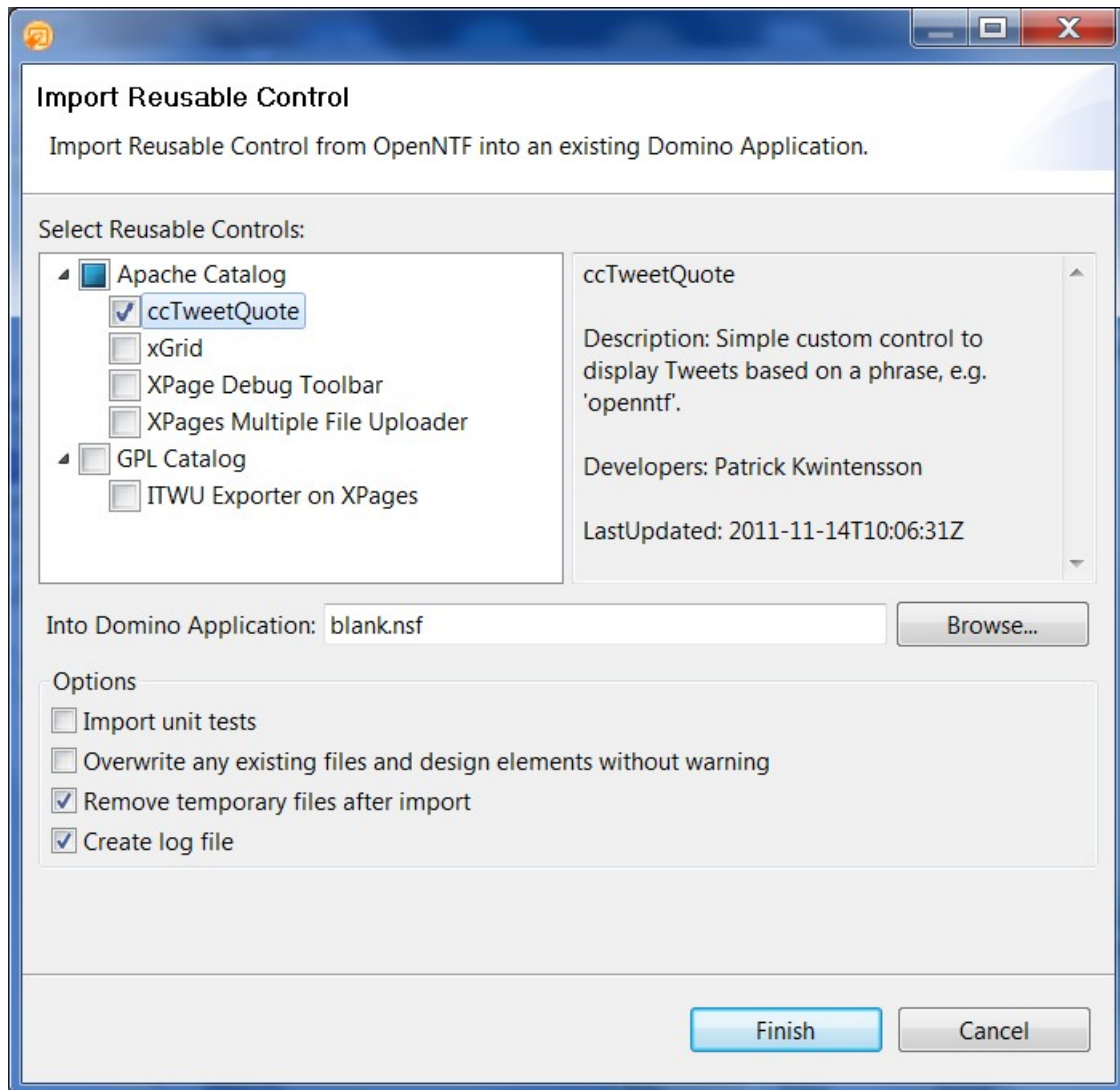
Import Reusable Control

Import Reusable Control from OpenNTF into an existing Domino Application.

Select Reusable Controls:

Apache Catalog
ccTweetQuote
xGrid
XPage Debug Toolbar
XPages Multiple File Uploader
GPL Catalog
ITWU Exporter on XPages

ccTweetQuote

Description: Simple custom control to display Tweets based on a phrase, e.g. 'openntf'.

Developers: Patrick Kwintensson

LastUpdated: 2011-11-14T10:06:31Z

Into Domino Application: blank.nsf

Browse...

Options

Import unit tests

Overwrite any existing files and design elements without warning

Remove temporary files after import

Create log file

Finish

Cancel